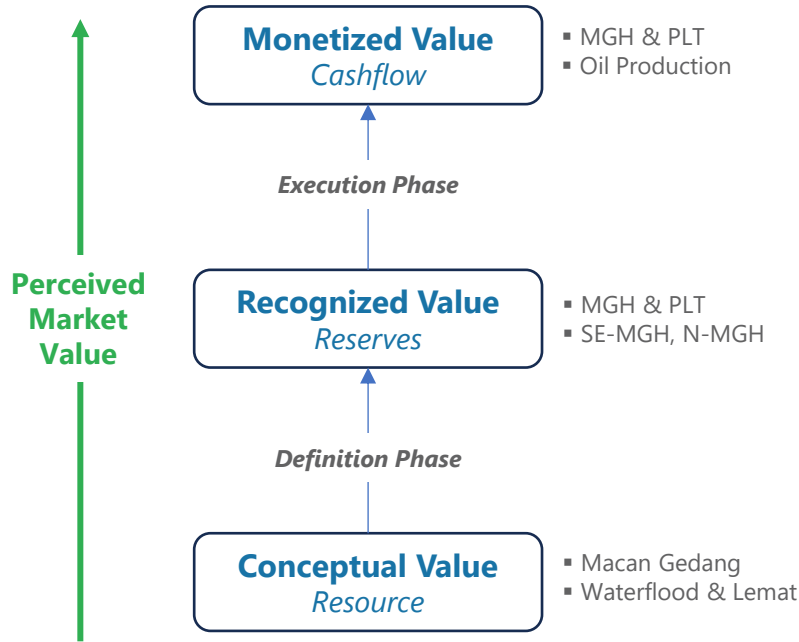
Perceived Market Value

Monetized Value
Cashflow

▪ MGH & PLT
▪ Oil Production

Execution Phase

Recognized Value
Reserves

▪ MGH & PLT
▪ SE-MGH, N-MGH

Definition Phase

Conceptual Value
Resource

▪ Macan Gedang
▪ Waterflood & Lemat